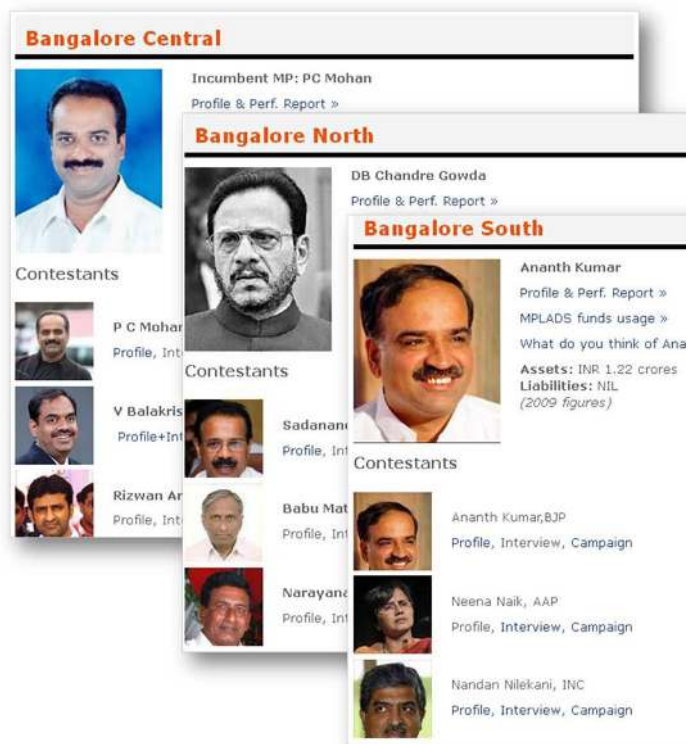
Bangalore Central

Incumbent MP: PC Mohan

Profile & Perf. Report »

Contestants

P C Mohar

Profile, Int

V Balakris

Profile+Int

Rizwan Ar

Profile, Int

Bangalore North

DB Chandre Gowda

Profile & Perf. Report »

Contestants

Sadanan

Profile, Int

Babu Mat

Profile, Int

Narayana

Profile, Int

Bangalore South

Ananth Kumar

Profile & Perf. Report »

MPLADS funds usage »

What do you think of Ana

Assets: INR 1.22 crores
Liabilities: NIL
(2009 figures)

Contestants

Ananth Kumar,BJP
Profile, Interview, Campaign

Neena Naik, AAP
Profile, Interview, Campaign

Nandan Nilekani, INC
Profile, Interview, Campaign